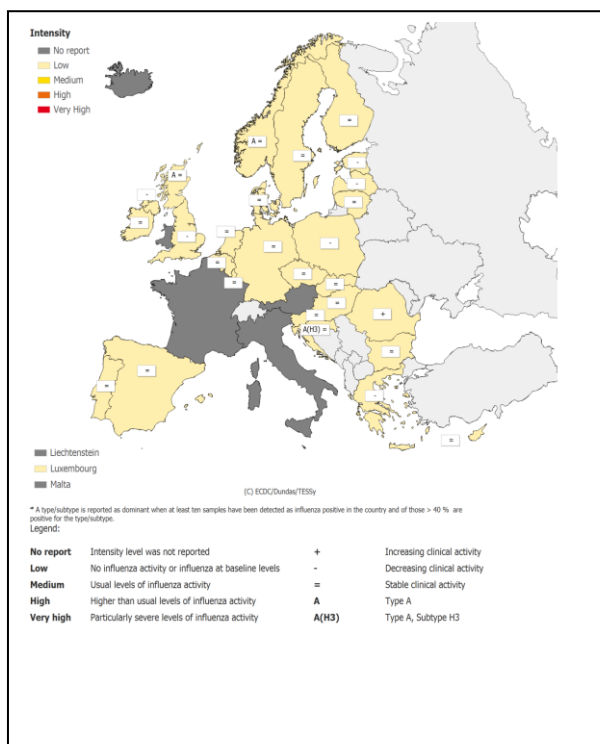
Intensity
No report
Low
Medium
High
Very High

A =
=
=
A =
-
=
=
=
=
=
=
-
=
=
=
=
=
=
=
=
=
=
A(H3) =
+
=
=
=
-
=

Liechtenstein
Luxembourg
Malta

(C) ECDC/Dundas/TESSy

* A type/subtype is reported as dominant when at least ten samples have been detected as influenza positive in the country and of those > 40 % are positive for the type/subtype.
Legend:

| | | | |
|---|---|---|---|
| No report | Intensity level was not reported | + | Increasing clinical activity |
| Low | No influenza activity or influenza at baseline levels | - | Decreasing clinical activity |
| Medium | Usual levels of influenza activity | = | Stable clinical activity |
| High | Higher than usual levels of influenza activity | A | Type A |
| Very high | Particularly severe levels of influenza activity | A(H3) | Type A, Subtype H3 |